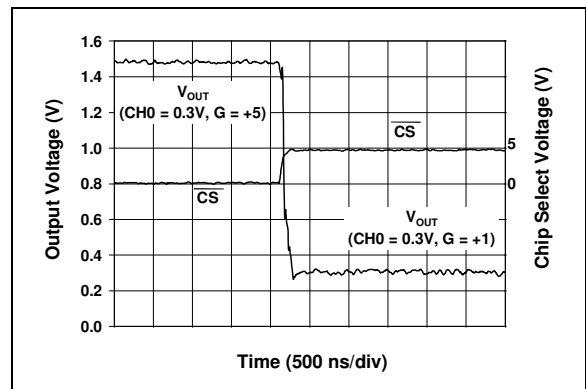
1.6
1.4
1.2
1.0
0.8
0.6
0.4
0.2
0.0

Output Voltage (V)

$V_{OUT}$
(CH0 = 0.3V, G = +5)

$\overline{CS}$

$\overline{CS}$

$V_{OUT}$
(CH0 = 0.3V, G = +1)

5
0

Chip Select Voltage (V)

Time (500 ns/div)